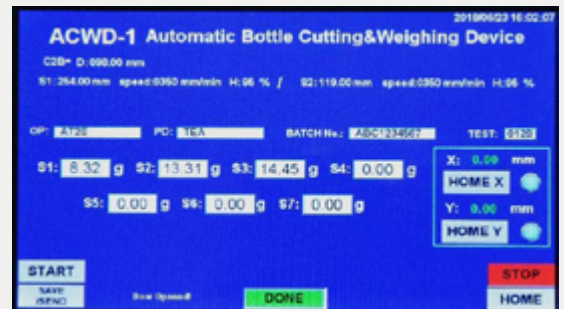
2019/06/23 16:02:07

ACWD-1 Automatic Bottle Cutting&Weighing Device

C2B= D: 090.00 mm

S1: 264.00 mm speed:0350 mm/min H:96 % / S2:119.00 mm speed:0350 mm/min H:96 %

OP: A126 PD: TEA BATCH No.: ABC1234567 TEST: 0120

S1: 8.32 g S2: 13.31 g S3: 14.45 g S4: 0.00 g

S5: 0.00 g S6: 0.00 g S7: 0.00 g

X: 0.00 mm

HOME X

Y: 0.00 mm

HOME Y

START

SAVE (SEND)

Saw Opened!

DONE

STOP

HOME